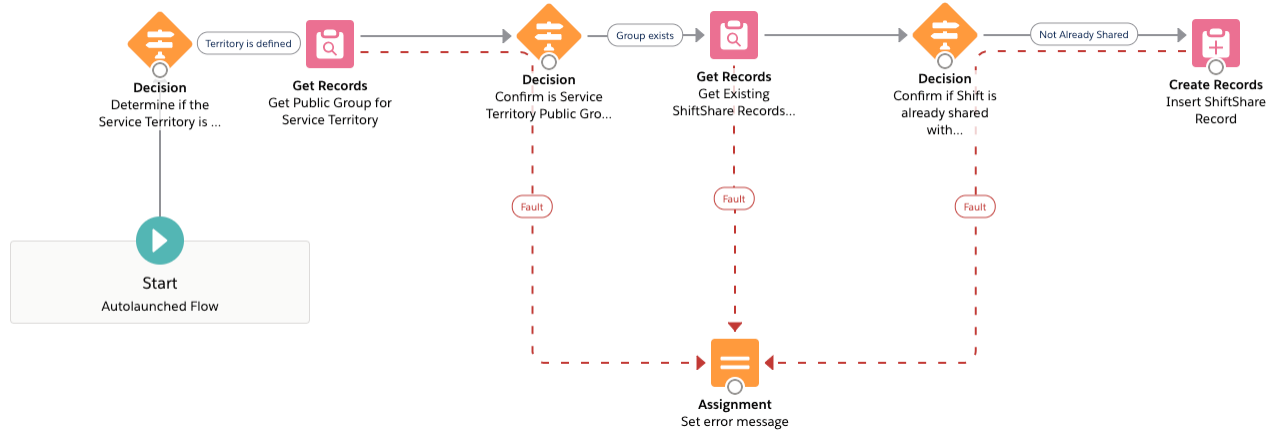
Decision
Determine if the Service Territory is ...

Territory is defined

Get Records
Get Public Group for Service Territory

Decision
Confirm is Service Territory Public Gro...

Group exists

Get Records
Get Existing ShiftShare Records...

Decision
Confirm if Shift is already shared with...

Not Already Shared

Create Records
Insert ShiftShare Record

Fault

Fault

Fault

Start
Autolaunched Flow

Assignment
Set error message